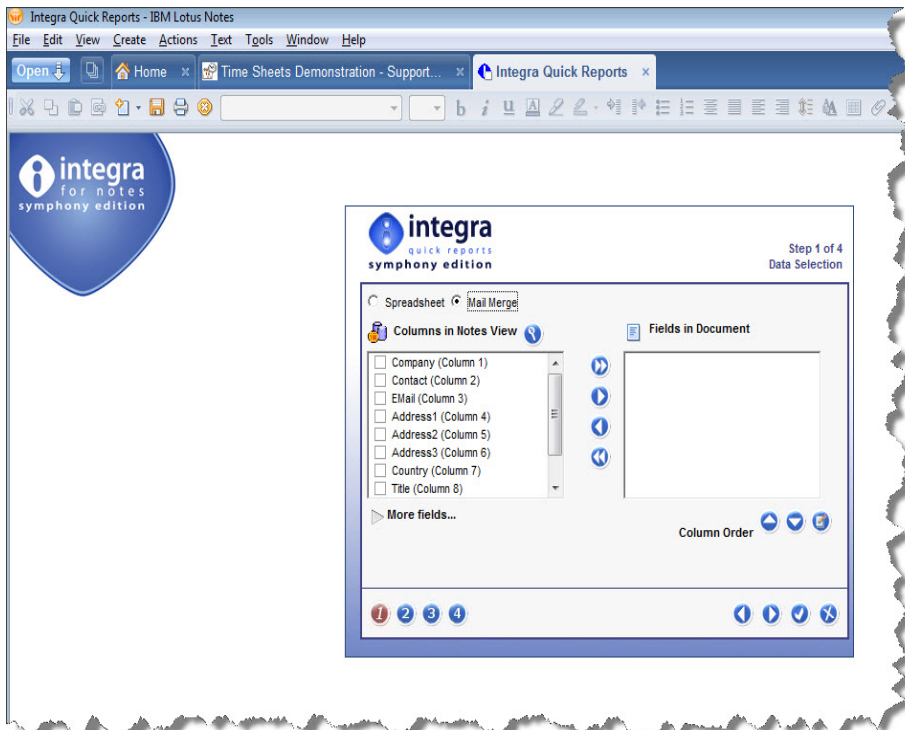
Integra Quick Reports - IBM Lotus Notes

File Edit View Create Actions Text Tools Window Help

Open Home Time Sheets Demonstration - Support... Integra Quick Reports

integra for notes symphony edition

integra quick reports symphony edition

Step 1 of 4
Data Selection

Spreadsheet Mail Merge

Columns in Notes View

Fields in Document

Company (Column 1)
Contact (Column 2)
EMail (Column 3)
Address1 (Column 4)
Address2 (Column 5)
Address3 (Column 6)
Country (Column 7)
Title (Column 8)

More fields...

Column Order

1 2 3 4